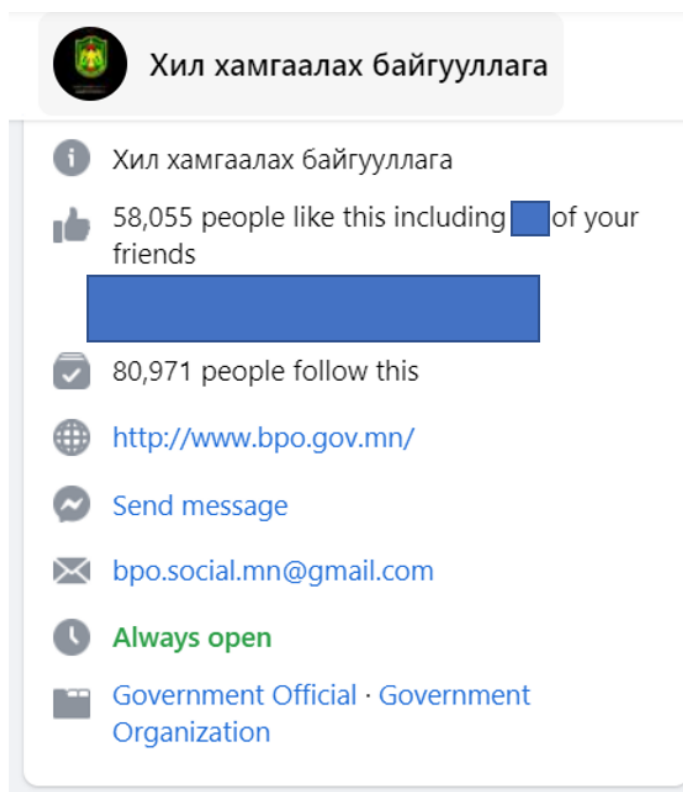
Хил хамгаалах байгууллага

Хил хамгаалах байгууллага

58,055 people like this including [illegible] of your friends

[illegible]

80,971 people follow this

http://www.bpo.gov.mn/

Send message

bpo.social.mn@gmail.com

Always open

Government Official · Government Organization